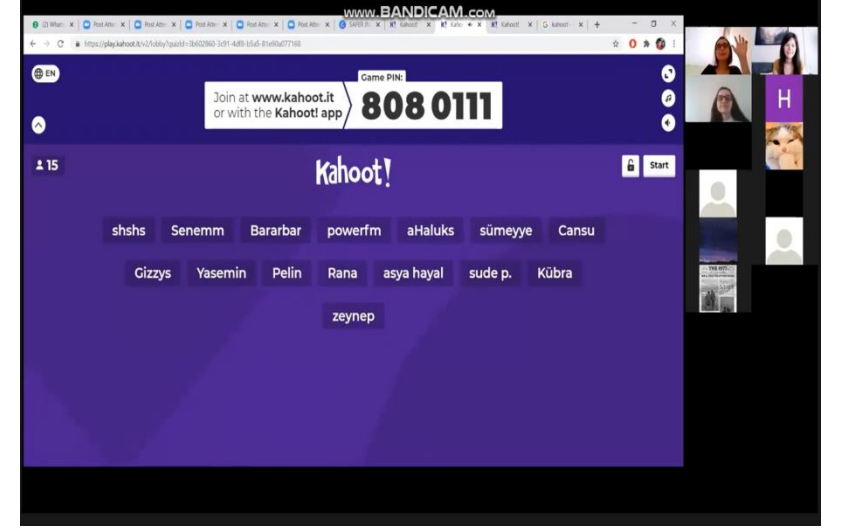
www.BANDICAM.com

https://play.kahoot.it/v2/lobby?quizId=3b602860-3c91-4df8-b5a5-81e90a077168

EN

Join at www.kahoot.it
or with the Kahoot! app

Game PIN:
808 0111

15

Kahoot!

Start

shshs
Senemm
Bararbar
powerfm
aHaluks
sümeyye
Cansu
Gizzys
Yasemin
Pelin
Rana
asya hayal
sude p.
Kübra
zeynep

H